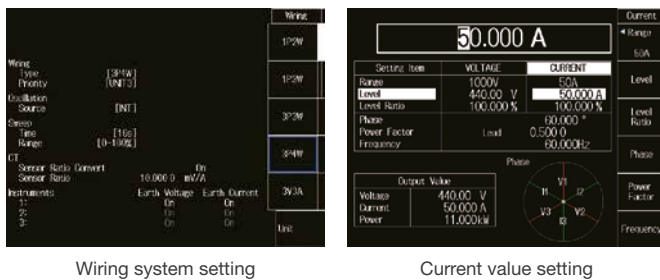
Wiring
Type [3P4W]
Priority [UNIT3]
Oscillation
Source [INT]
Sweep
Time [16s]
Range [0-100%]
CT
Sensor Ratio Convert On
Sensor Ratio 10.0000 mV/A
Instruments Earth Voltage Earth Current
1: On On
2: On On
3: On On

Wiring
1P2W
1P3W
3P3W
3P4W
3V3A
Unit

Wiring system setting

50.000 A

| Setting Item | VOLTAGE | CURRENT |
|---|---|---|
| Range | 1000V | 50A |
| Level | 440.00 V | 50.000 A |
| Level Ratio | 100.000 % | 100.000 % |
| Phase | | 60.000 ° |
| Power Factor | Lead | 0.500 0 |
| Frequency | | 60.000Hz |

Output Value
Voltage 440.00 V
Current 50.000 A
Power 11.000kW

Phase
V1
I1
I2
V3
V2
I3

Current
◂ Range
50A
Level
Level Ratio
Phase
Power Factor
Frequency

Current value setting